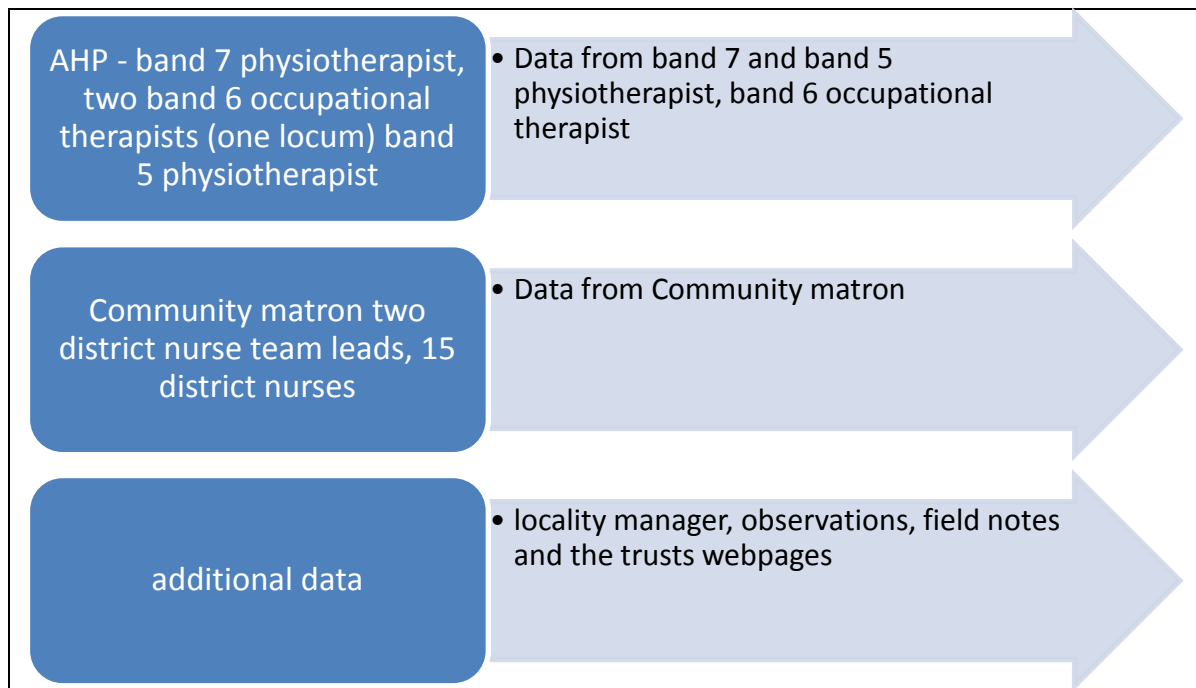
AHP - band 7 physiotherapist, two band 6 occupational therapists (one locum) band 5 physiotherapist

• Data from band 7 and band 5 physiotherapist, band 6 occupational therapist

Community matron two district nurse team leads, 15 district nurses

• Data from Community matron

additional data

• locality manager, observations, field notes and the trusts webpages